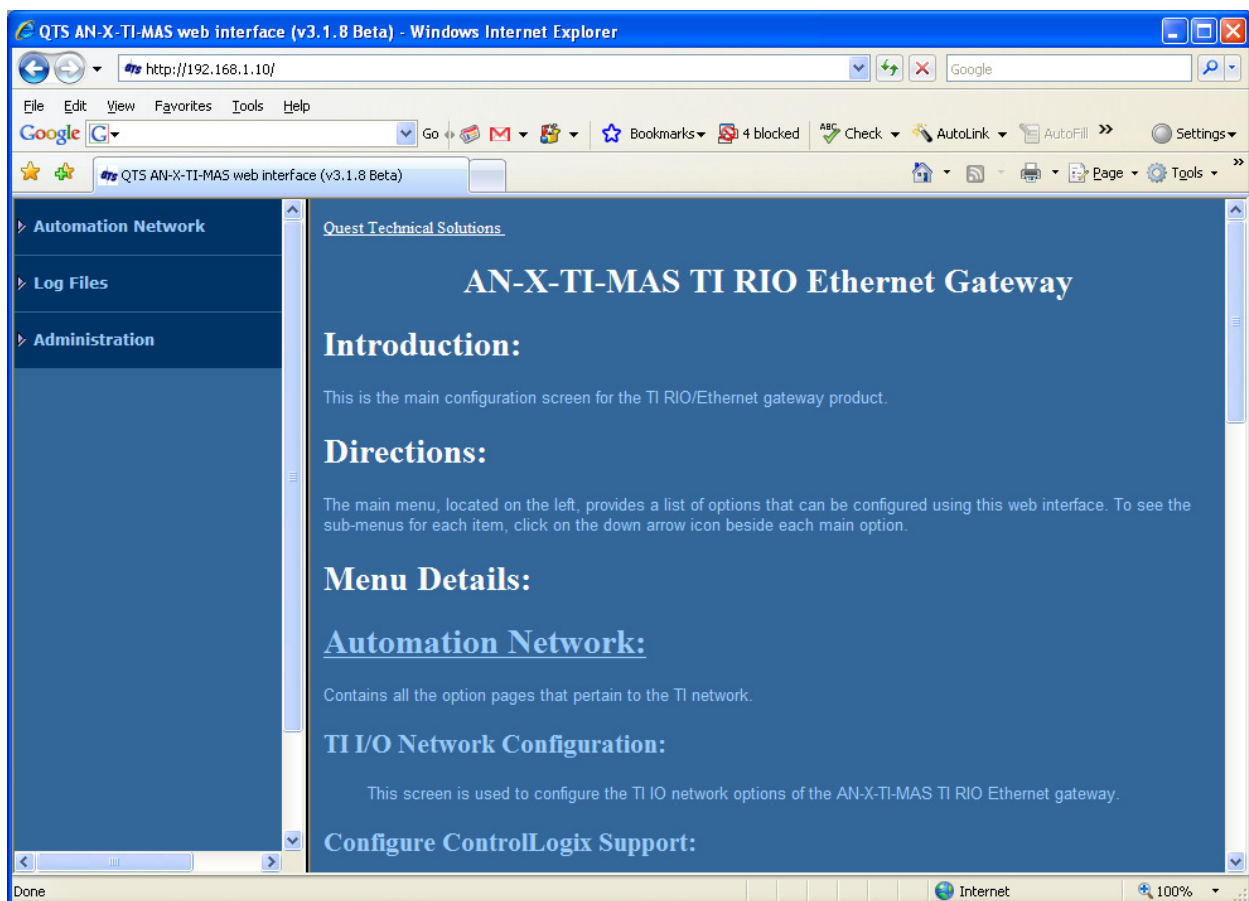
QTS AN-X-TI-MAS web interface (v3.1.8 Beta) - Windows Internet Explorer

http://192.168.1.10/

Google

File Edit View Favorites Tools Help

Google G Go Bookmarks 4 blocked Check AutoLink AutoFill Settings

QTS AN-X-TI-MAS web interface (v3.1.8 Beta)

Page Tools

Automation Network

Log Files

Administration

Quest Technical Solutions

AN-X-TI-MAS TI RIO Ethernet Gateway

Introduction:

This is the main configuration screen for the TI RIO/Ethernet gateway product.

Directions:

The main menu, located on the left, provides a list of options that can be configured using this web interface. To see the sub-menus for each item, click on the down arrow icon beside each main option.

Menu Details:

Automation Network:

Contains all the option pages that pertain to the TI network.

TI I/O Network Configuration:

This screen is used to configure the TI IO network options of the AN-X-TI-MAS TI RIO Ethernet gateway.

Configure ControlLogix Support:

Done

Internet

100%